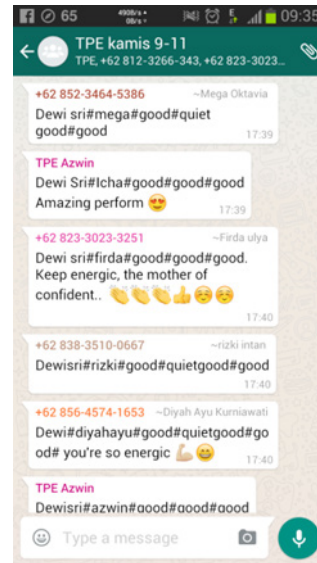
65 4908 b/s 08 b/s 09:35

TPE kamis 9-11
TPE, +62 812-3266-343, +62 823-3023...

+62 852-3464-5386 ~Mega Oktavia
Dewi sri#mega#good#quiet good#good
17:39

TPE Azwin
Dewi Sri#Icha#good#good#good Amazing perform 😍
17:39

+62 823-3023-3251 ~Firda ulya
Dewi sri#firda#good#good#good. Keep energic, the mother of confident.. 👏👏👏👍☺️☺️
17:40

+62 838-3510-0667 ~rizki intan
Dewisri#rizki#good#quietgood#good
17:40

+62 856-4574-1653 ~Diyah Ayu Kurniawati
Dewi#diyahayu#good#quietgood#good# you're so energic 💪😀
17:40

TPE Azwin
Dewisri#azwin#good#good#good

Type a message